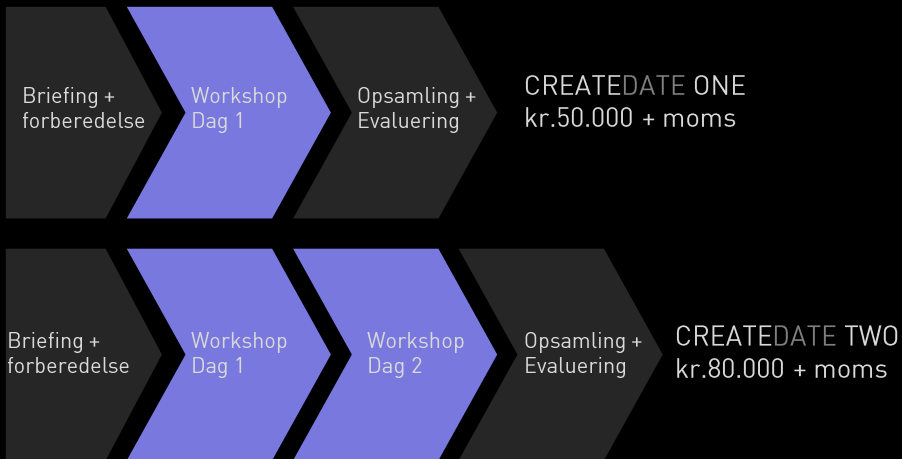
Briefing + forberedelse

Workshop Dag 1

Opsamling + Evaluering

CREATEDATE ONE
kr.50.000 + moms

Briefing + forberedelse

Workshop Dag 1

Workshop Dag 2

Opsamling + Evaluering

CREATEDATE TWO
kr.80.000 + moms